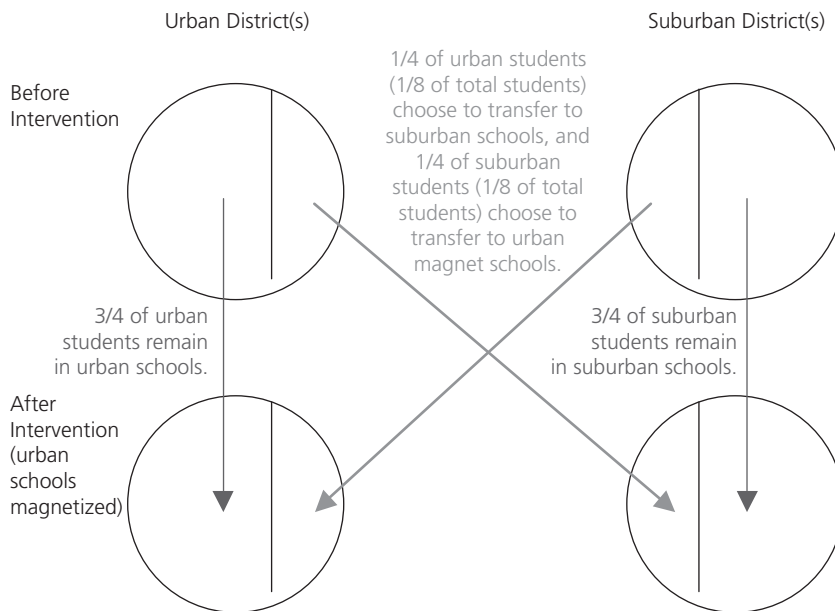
Urban District(s)

Suburban District(s)

Before Intervention

1/4 of urban students (1/8 of total students) choose to transfer to suburban schools, and 1/4 of suburban students (1/8 of total students) choose to transfer to urban magnet schools.

3/4 of urban students remain in urban schools.

3/4 of suburban students remain in suburban schools.

After Intervention (urban schools magnetized)